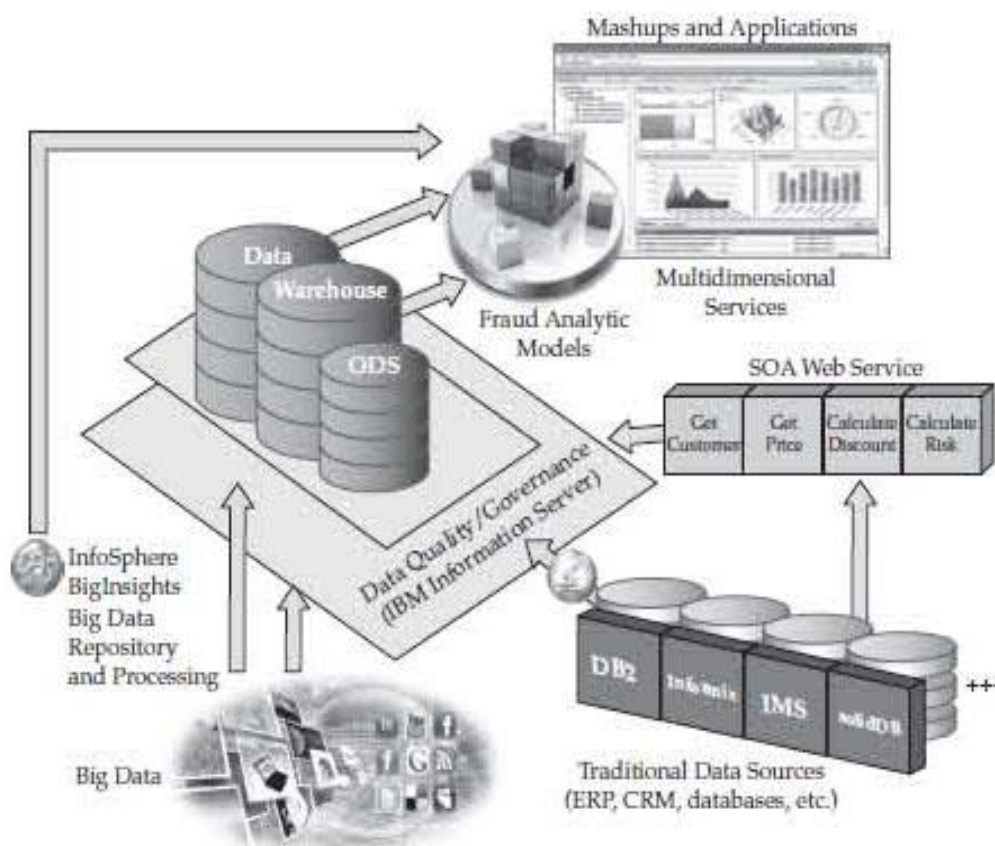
Mashups and Applications

Multidimensional Services

Fraud Analytic Models

Data

Warehouse

ODS

SOA Web Service

Get Customer

Get Price

Calculate Discount

Calculate Risk

Data Quality/Governance (IBM Information Server)

InfoSphere BigInsights Big Data Repository and Processing

DB2

Informix

IMS

solidDB

++

Big Data

Traditional Data Sources (ERP, CRM, databases, etc.)